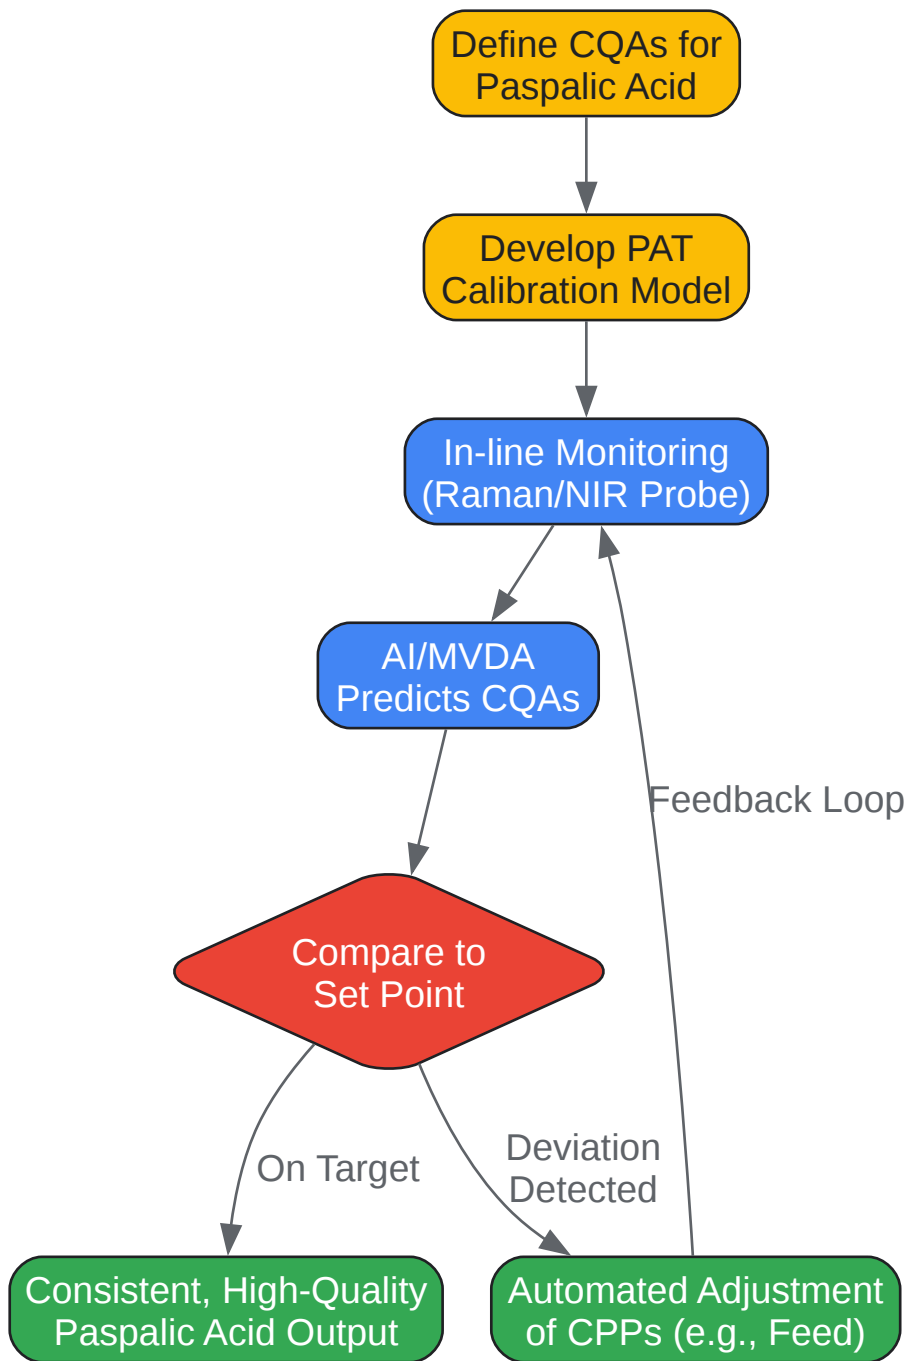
Define CQAs for Paspalic Acid

Develop PAT Calibration Model

In-line Monitoring (Raman/NIR Probe)

AI/MVDA Predicts CQAs

Feedback Loop

Compare to Set Point

On Target

Deviation Detected

Consistent, High-Quality Paspalic Acid Output

Automated Adjustment of CPPs (e.g., Feed)